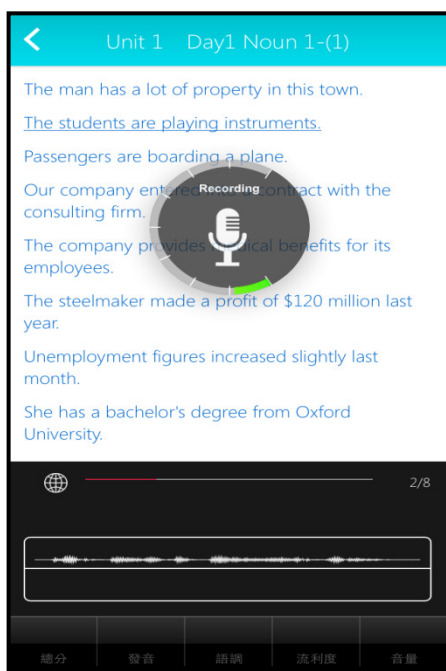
Unit 1 Day1 Noun 1-(1)

The man has a lot of property in this town.

The students are playing instruments.

Passengers are boarding a plane.

Our company entered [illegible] contract with the consulting firm.

Recording

The company provides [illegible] benefits for its employees.

The steelmaker made a profit of $120 million last year.

Unemployment figures increased slightly last month.

She has a bachelor's degree from Oxford University.

2/8

總分 發音 語調 流利度 音量